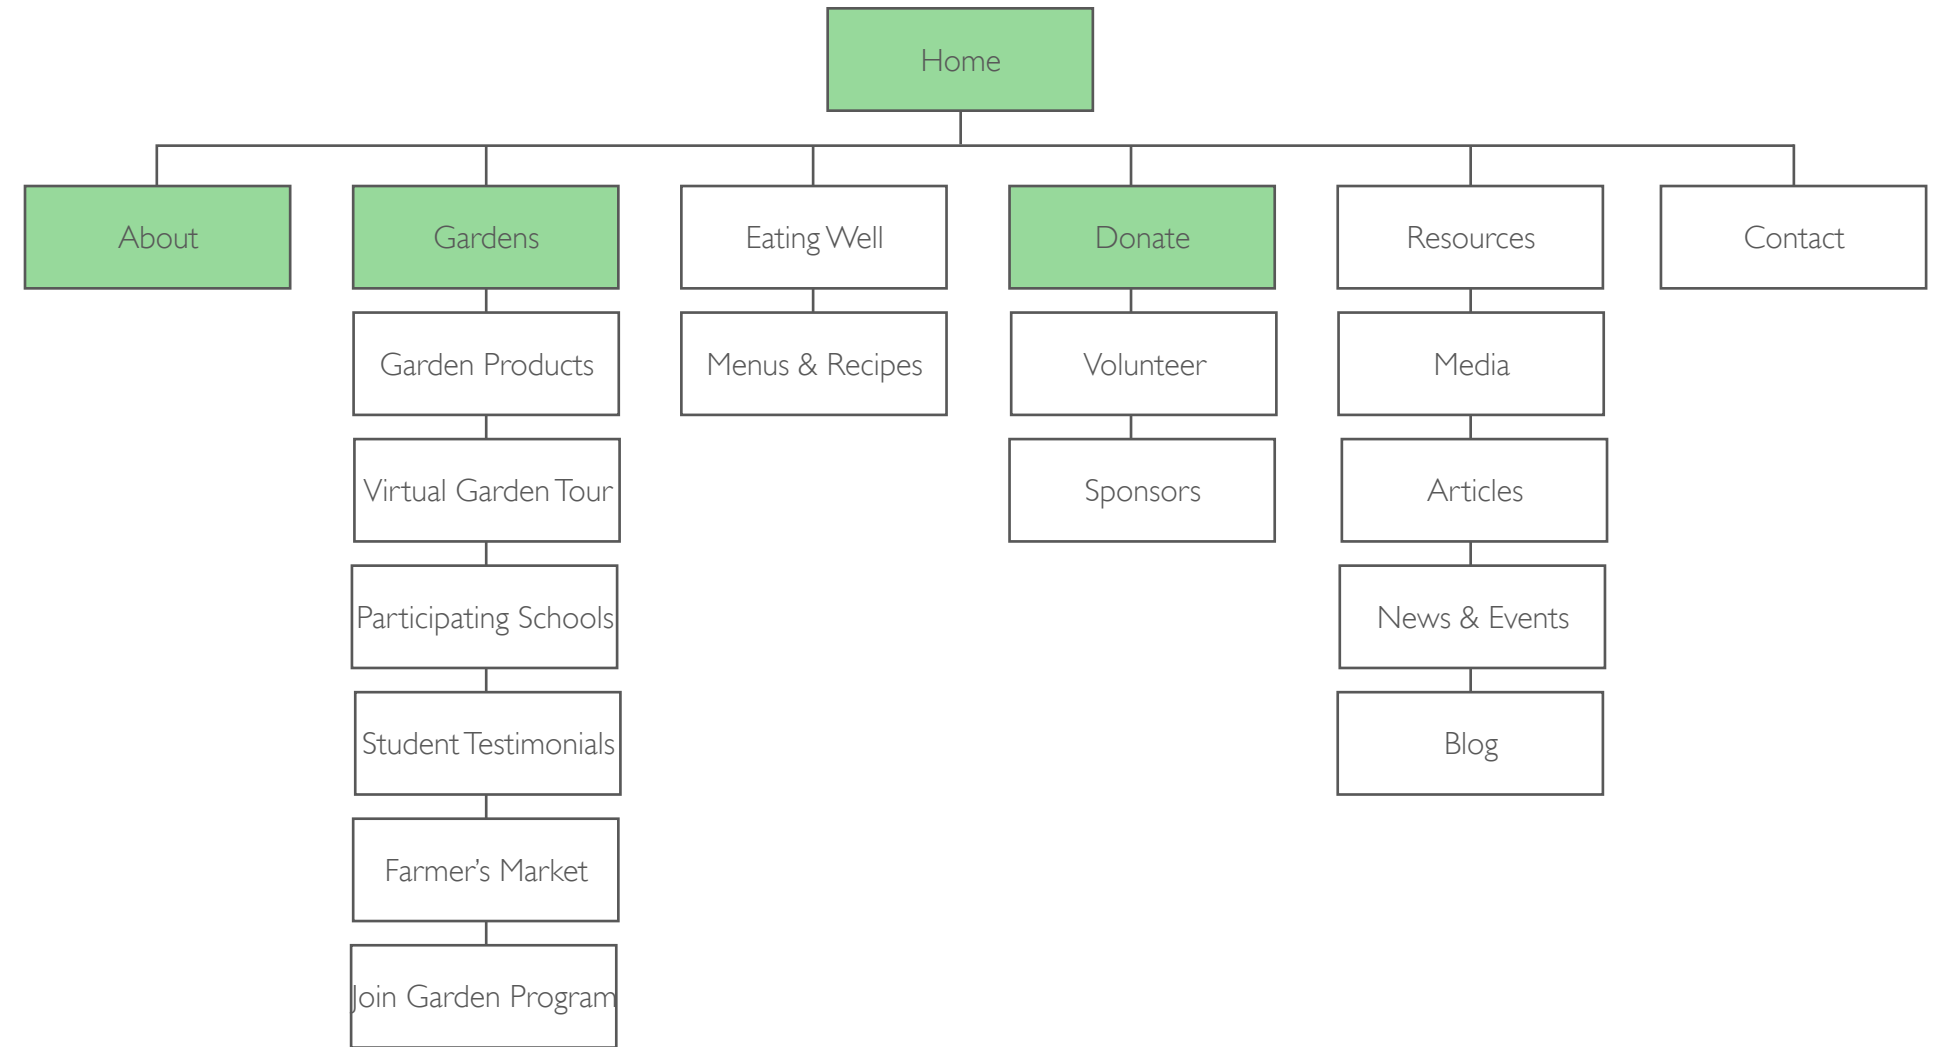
Home

About

Gardens

Garden Products

Virtual Garden Tour

Participating Schools

Student Testimonials

Farmer's Market

Join Garden Program

Eating Well

Menus & Recipes

Donate

Volunteer

Sponsors

Resources

Media

Articles

News & Events

Blog

Contact